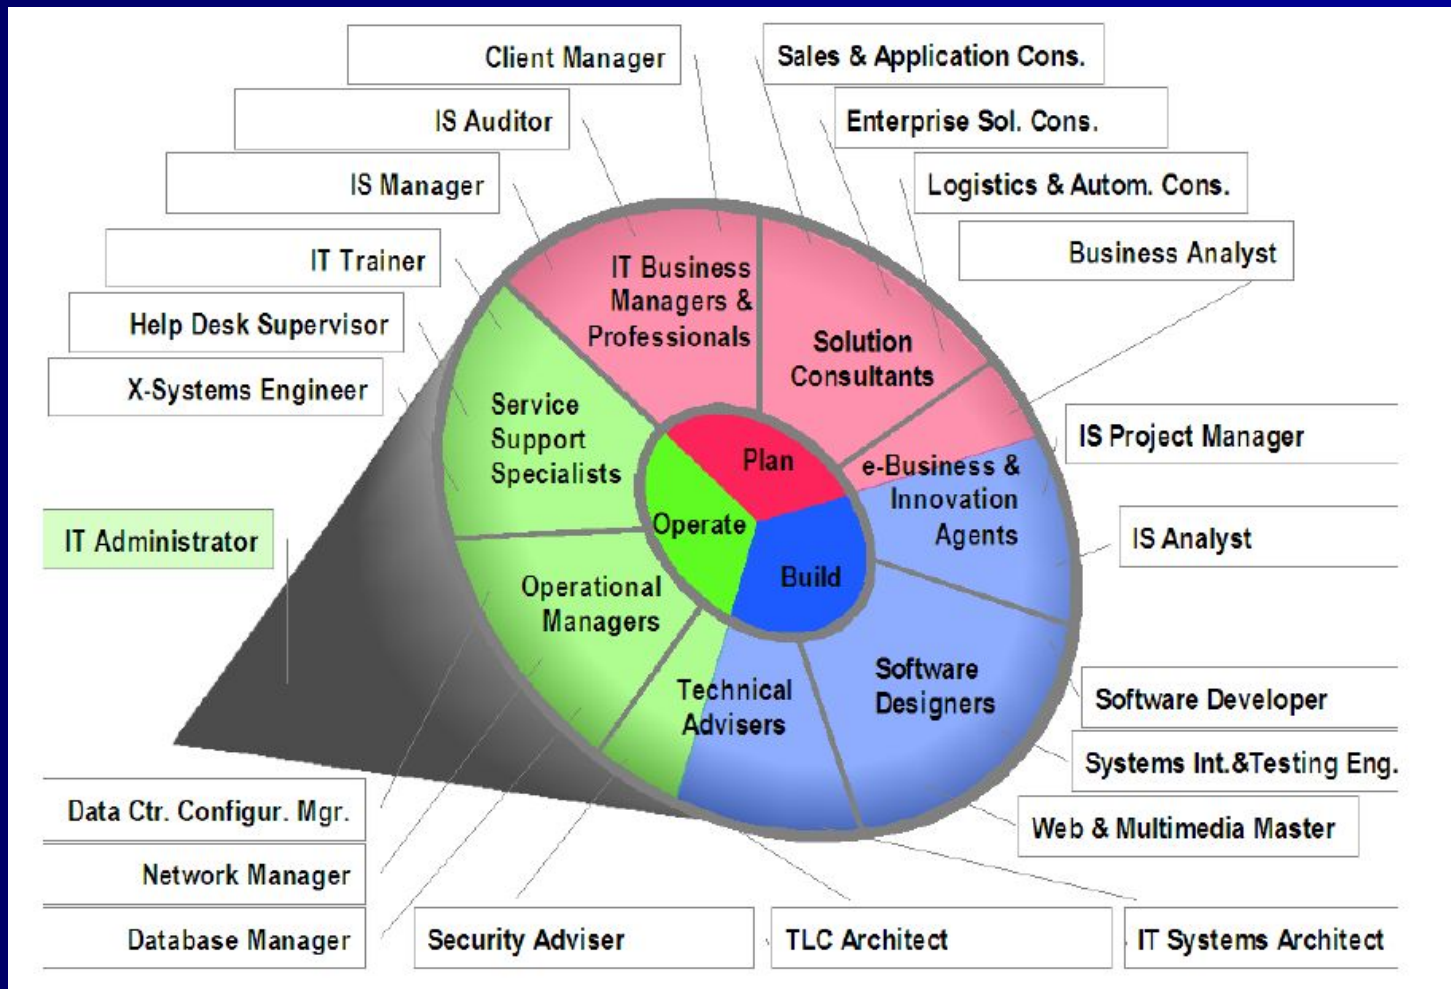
Client Manager

IS Auditor

IS Manager

IT Trainer

Help Desk Supervisor

X-Systems Engineer

IT Administrator

Sales & Application Cons.

Enterprise Sol. Cons.

Logistics & Autom. Cons.

Business Analyst

IT Business Managers & Professionals

Solution Consultants

Service Support Specialists

e-Business & Innovation Agents

Plan

Operate

Build

Operational Managers

Technical Advisers

Software Designers

IS Project Manager

IS Analyst

Software Developer

Systems Int.&Testing Eng.

Web & Multimedia Master

Data Ctr. Configur. Mgr.

Network Manager

Database Manager

Security Adviser

TLC Architect

IT Systems Architect